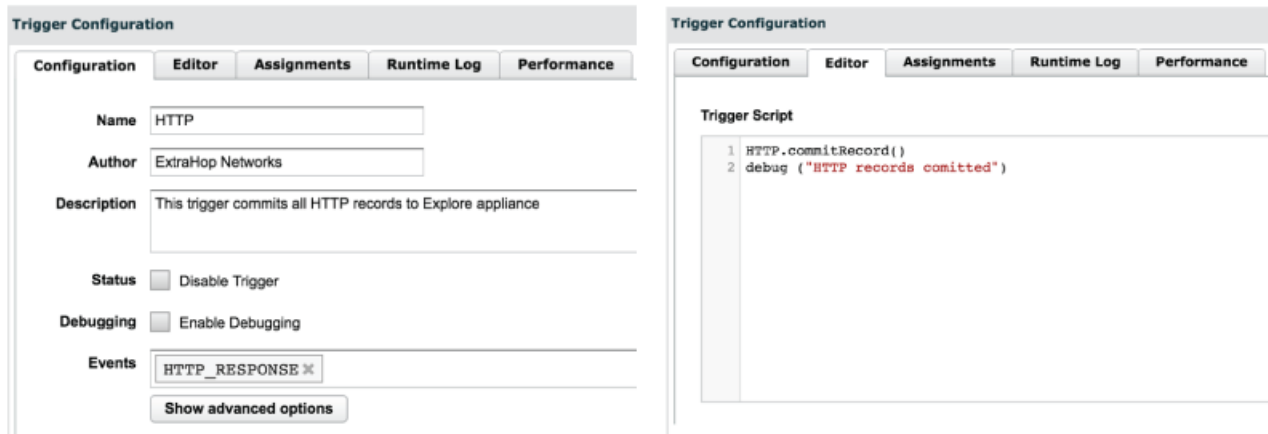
Trigger Configuration

Configuration | Editor | Assignments | Runtime Log | Performance

Name HTTP

Author ExtraHop Networks

Description This trigger commits all HTTP records to Explore appliance

Status Disable Trigger

Debugging Enable Debugging

Events HTTP_RESPONSE ✖

Show advanced options

Trigger Configuration

Configuration | Editor | Assignments | Runtime Log | Performance

Trigger Script

1 HTTP.commitRecord()
2 debug ("HTTP records comitted")